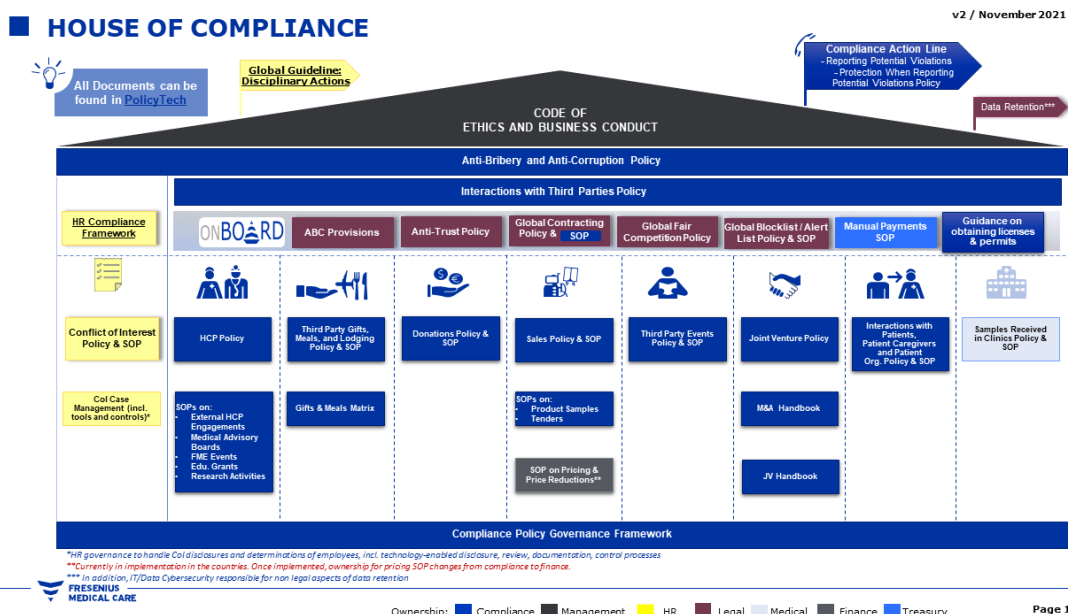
HOUSE OF COMPLIANCE

v2 / November 2021

All Documents can be found in PolicyTech

Global Guideline: Disciplinary Actions

Compliance Action Line
- Reporting Potential Violations
- Protection When Reporting Potential Violations Policy

Data Retention***

CODE OF ETHICS AND BUSINESS CONDUCT

Anti-Bribery and Anti-Corruption Policy

Interactions with Third Parties Policy

HR Compliance Framework

ONBOARD

ABC Provisions

Anti-Trust Policy

Global Contracting Policy & SOP

Global Fair Competition Policy

Global Blocklist / Alert List Policy & SOP

Manual Payments SOP

Guidance on obtaining licenses & permits

Conflict of Interest Policy & SOP

HCP Policy

Third Party Gifts, Meals, and Lodging Policy & SOP

Donations Policy & SOP

Sales Policy & SOP

Third Party Events Policy & SOP

Joint Venture Policy

Interactions with Patients, Patient Caregivers and Patient Org. Policy & SOP

Samples Received in Clinics Policy & SOP

CoI Case Management (incl. tools and controls)*

SOPs on:
- External HCP Engagements
- Medical Advisory Boards
- FME Events
- Edu. Grants
- Research Activities

Gifts & Meals Matrix

SOPs on:
- Product Samples
- Tenders

M&A Handbook

SOP on Pricing & Price Reductions**

JV Handbook

Compliance Policy Governance Framework

*HR governance to handle CoI disclosures and determinations of employees, incl. technology-enabled disclosure, review, documentation, control processes
**Currently in implementation in the countries. Once implemented, ownership for pricing SOP changes from compliance to finance.
*** In addition, IT/Data Cybersecurity responsible for non legal aspects of data retention

FRESENIUS MEDICAL CARE

Ownership: Compliance Management HR Legal Medical Finance Treasury

Page 1